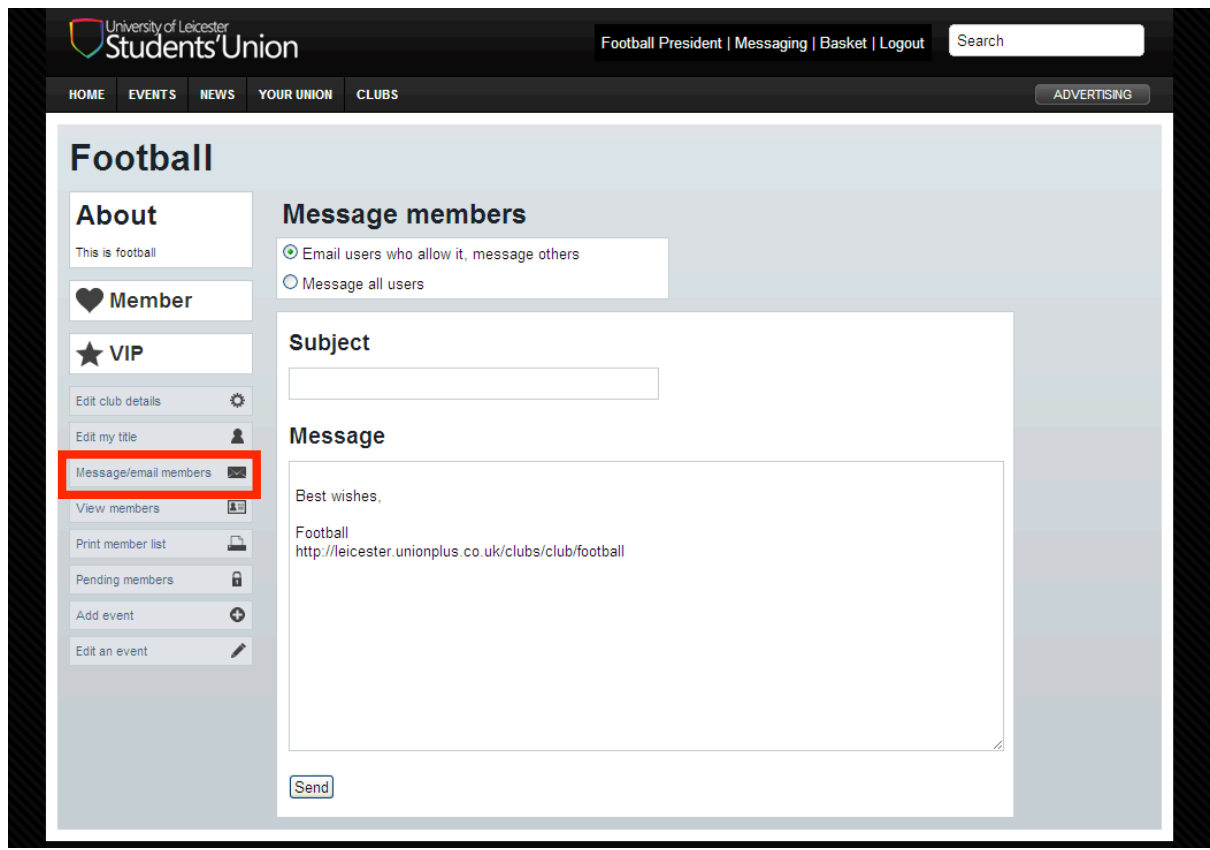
University of Leicester
Students'Union

Football President | Messaging | Basket | Logout

Search

HOME EVENTS NEWS YOUR UNION CLUBS

ADVERTISING

Football

About

This is football

Member

VIP

Edit club details

Edit my title

Message/email members

View members

Print member list

Pending members

Add event

Edit an event

Message members

Email users who allow it, message others

Message all users

Subject

Message

Best wishes,

Football
http://leicester.unionplus.co.uk/clubs/club/football

Send